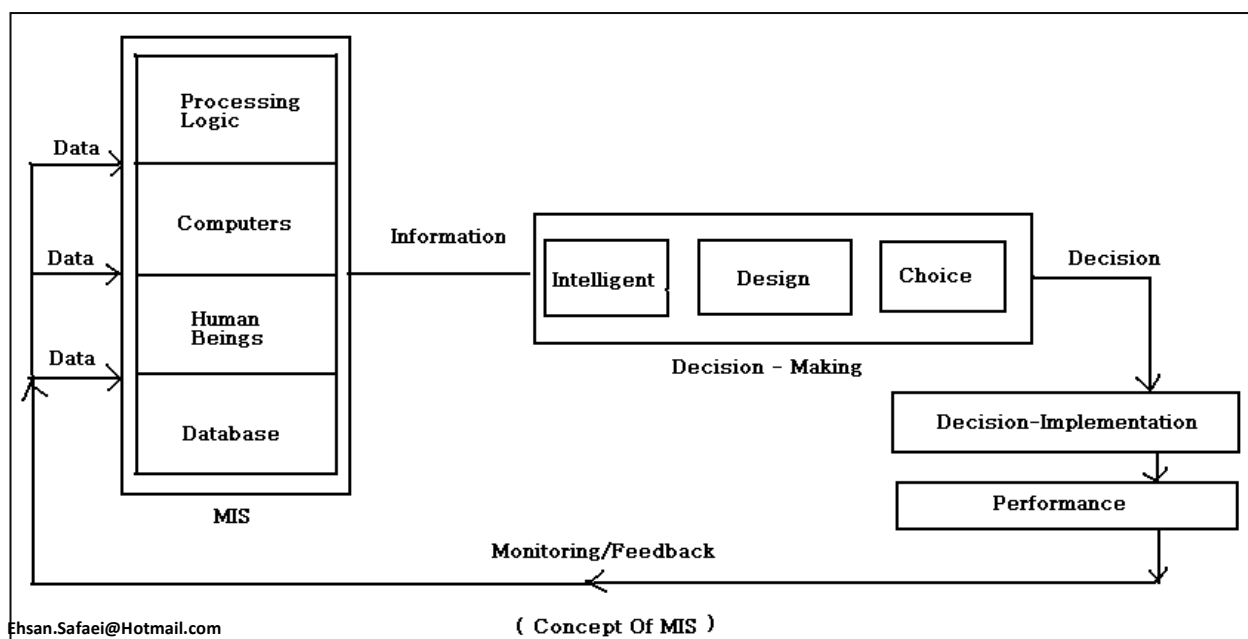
Data

Data

Data

Processing Logic

Computers

Human Beings

Database

MIS

Information

Intelligent

Design

Choice

Decision - Making

Decision

Decision-Implementation

Performance

Monitoring/Feedback

Ehsan.Safaei@Hotmail.com

( Concept Of MIS )